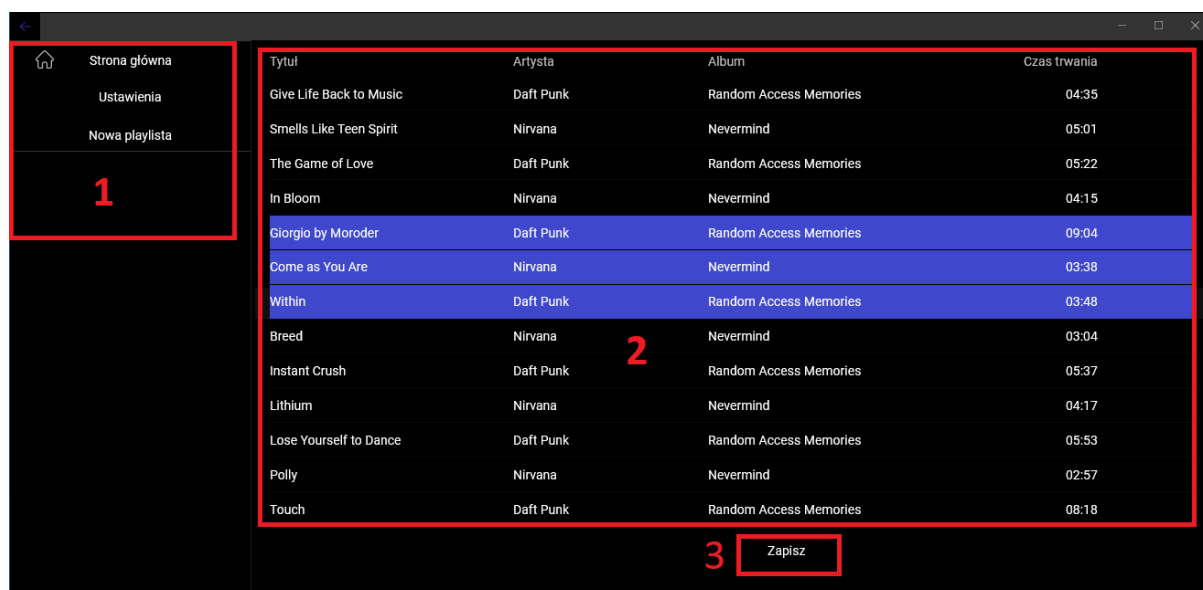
Strona główna
Ustawienia
Nowa playlista

1

| Tytuł | Artysta | Album | Czas trwania |
|---|---|---|---|
| Give Life Back to Music | Daft Punk | Random Access Memories | 04:35 |
| Smells Like Teen Spirit | Nirvana | Nevermind | 05:01 |
| The Game of Love | Daft Punk | Random Access Memories | 05:22 |
| In Bloom | Nirvana | Nevermind | 04:15 |
| Giorgio by Moroder | Daft Punk | Random Access Memories | 09:04 |
| Come as You Are | Nirvana | Nevermind | 03:38 |
| Within | Daft Punk | Random Access Memories | 03:48 |
| Breed | Nirvana | Nevermind | 03:04 |
| Instant Crush | Daft Punk | Random Access Memories | 05:37 |
| Lithium | Nirvana | Nevermind | 04:17 |
| Lose Yourself to Dance | Daft Punk | Random Access Memories | 05:53 |
| Polly | Nirvana | Nevermind | 02:57 |
| Touch | Daft Punk | Random Access Memories | 08:18 |

2

3
Zapisz